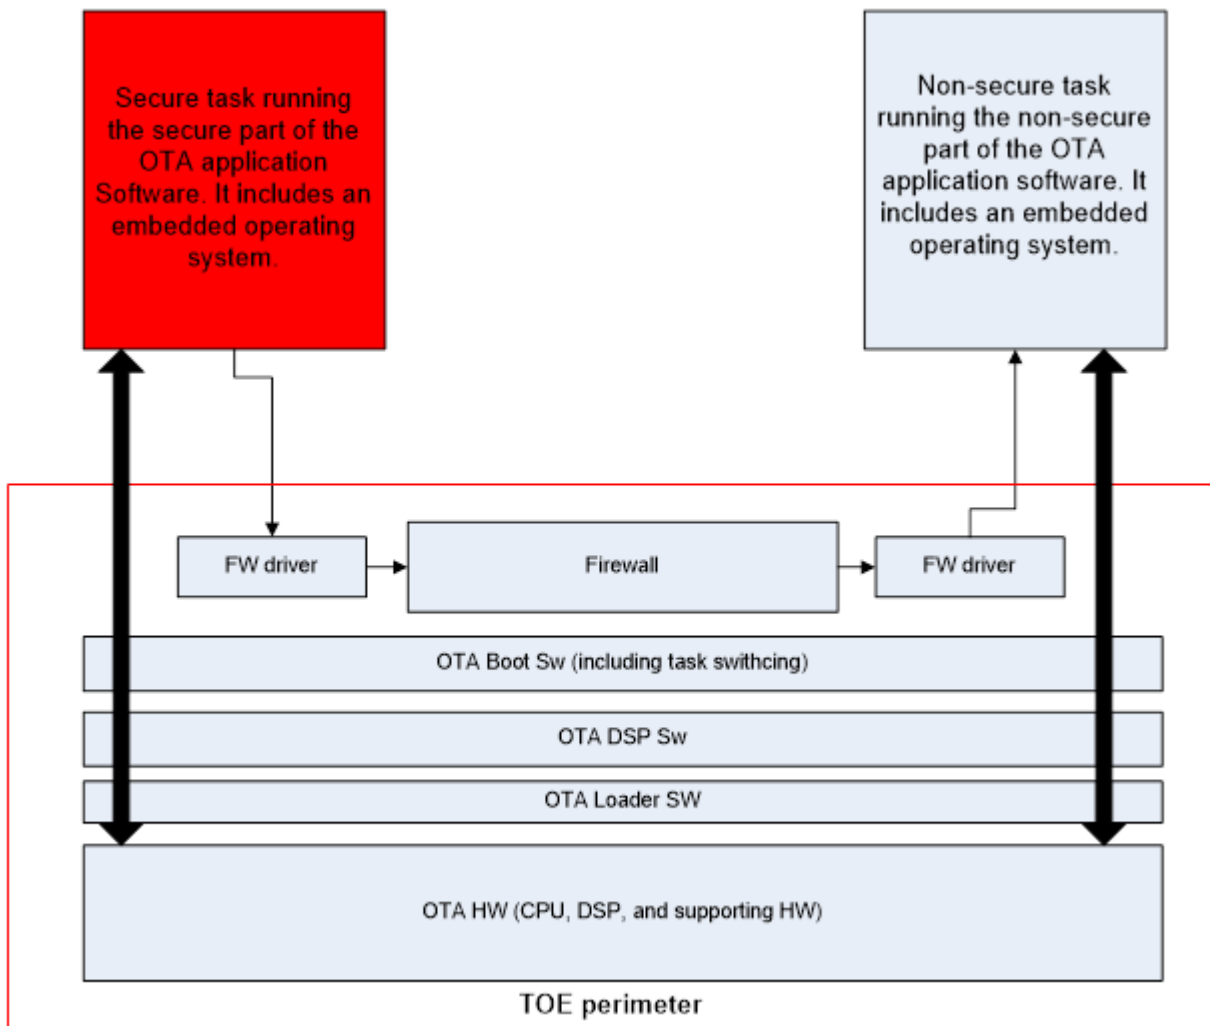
Secure task running the secure part of the OTA application Software. It includes an embedded operating system.

Non-secure task running the non-secure part of the OTA application software. It includes an embedded operating system.

FW driver

Firewall

FW driver

OTA Boot Sw (including task swithcing)

OTA DSP Sw

OTA Loader SW

OTA HW (CPU, DSP, and supporting HW)

TOE perimeter